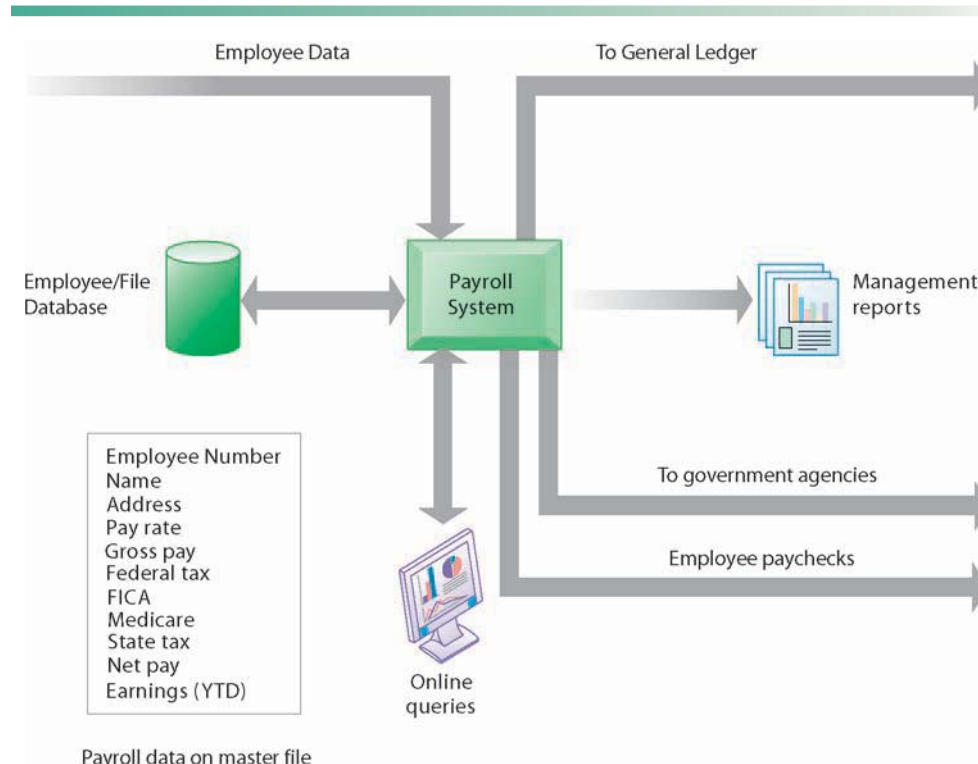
Employee Data

To General Ledger

Employee/File Database

Payroll System

Management reports

Employee Number
Name
Address
Pay rate
Gross pay
Federal tax
FICA
Medicare
State tax
Net pay
Earnings (YTD)

To government agencies

Employee paychecks

Online queries

Payroll data on master file